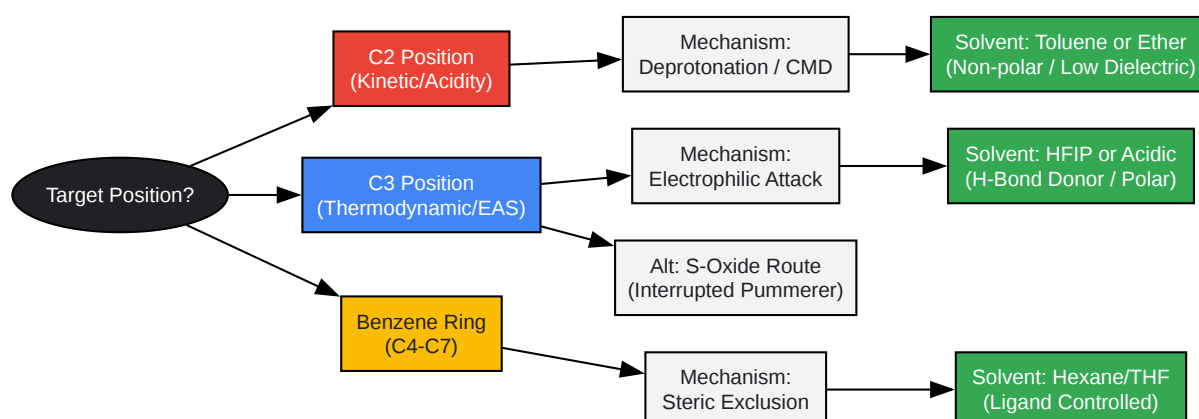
Target Position?

C2 Position
(Kinetic/Acidity)

Mechanism:
Deprotonation / CMD

Solvent: Toluene or Ether
(Non-polar / Low Dielectric)

C3 Position
(Thermodynamic/EAS)

Mechanism:
Electrophilic Attack

Solvent: HFIP or Acidic
(H-Bond Donor / Polar)

Alt: S-Oxide Route
(Interrupted Pummerer)

Benzene Ring
(C4-C7)

Mechanism:
Steric Exclusion

Solvent: Hexane/THF
(Ligand Controlled)